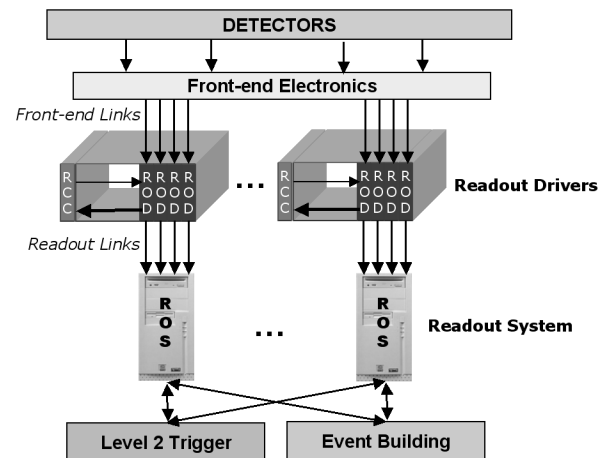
DETECTORS

Front-end Electronics

Front-end Links

R C C

R O D R O D R O D R O D

...

R C C

R O D R O D R O D R O D

Readout Drivers

Readout Links

R O S

...

R O S

Readout System

Level 2 Trigger

Event Building